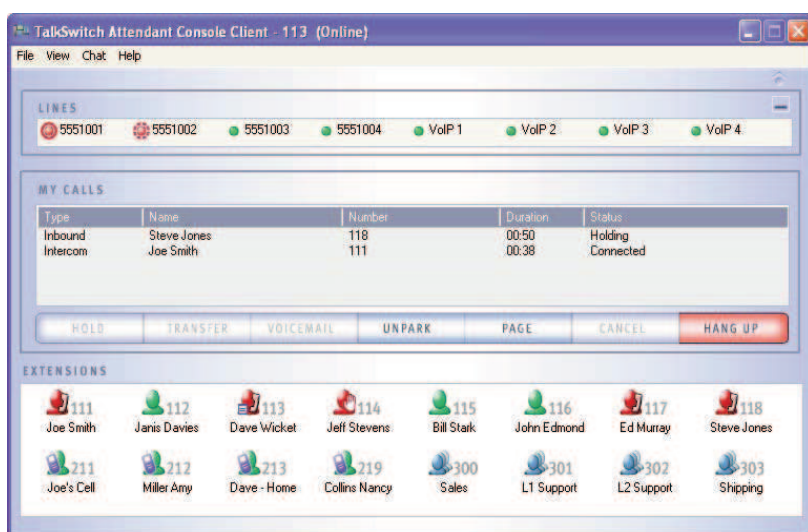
TalkSwitch Attendant Console Client - 113 (Online)

File View Chat Help

LINES

5551001 5551002 5551003 5551004 VoIP 1 VoIP 2 VoIP 3 VoIP 4

MY CALLS

| Type | Name | Number | Duration | Status |
|---|---|---|---|---|
| Inbound | Steve Jones | 118 | 00:50 | Holding |
| Intercom | Joe Smith | 111 | 00:38 | Connected |

HOLD TRANSFER VOICEMAIL UNPARK PAGE CANCEL HANG UP

EXTENSIONS

111 Joe Smith
112 Janis Davies
113 Dave Wicket
114 Jeff Stevens
115 Bill Stark
116 John Edmond
117 Ed Murray
118 Steve Jones
211 Joe's Cell
212 Miller Amy
213 Dave - Home
219 Collins Nancy
300 Sales
301 L1 Support
302 L2 Support
303 Shipping